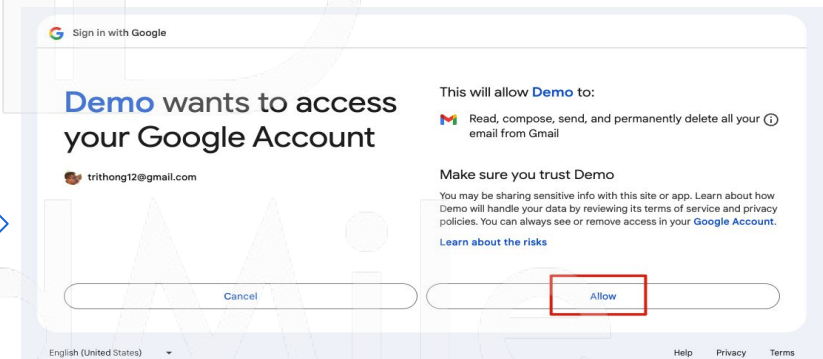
Sign in with Google

Demo wants to access your Google Account

trithong12@gmail.com

This will allow Demo to:

Read, compose, send, and permanently delete all your email from Gmail

Make sure you trust Demo

You may be sharing sensitive info with this site or app. Learn about how Demo will handle your data by reviewing its terms of service and privacy policies. You can always see or remove access in your Google Account.

Learn about the risks

Cancel

Allow

English (United States)

Help Privacy Terms